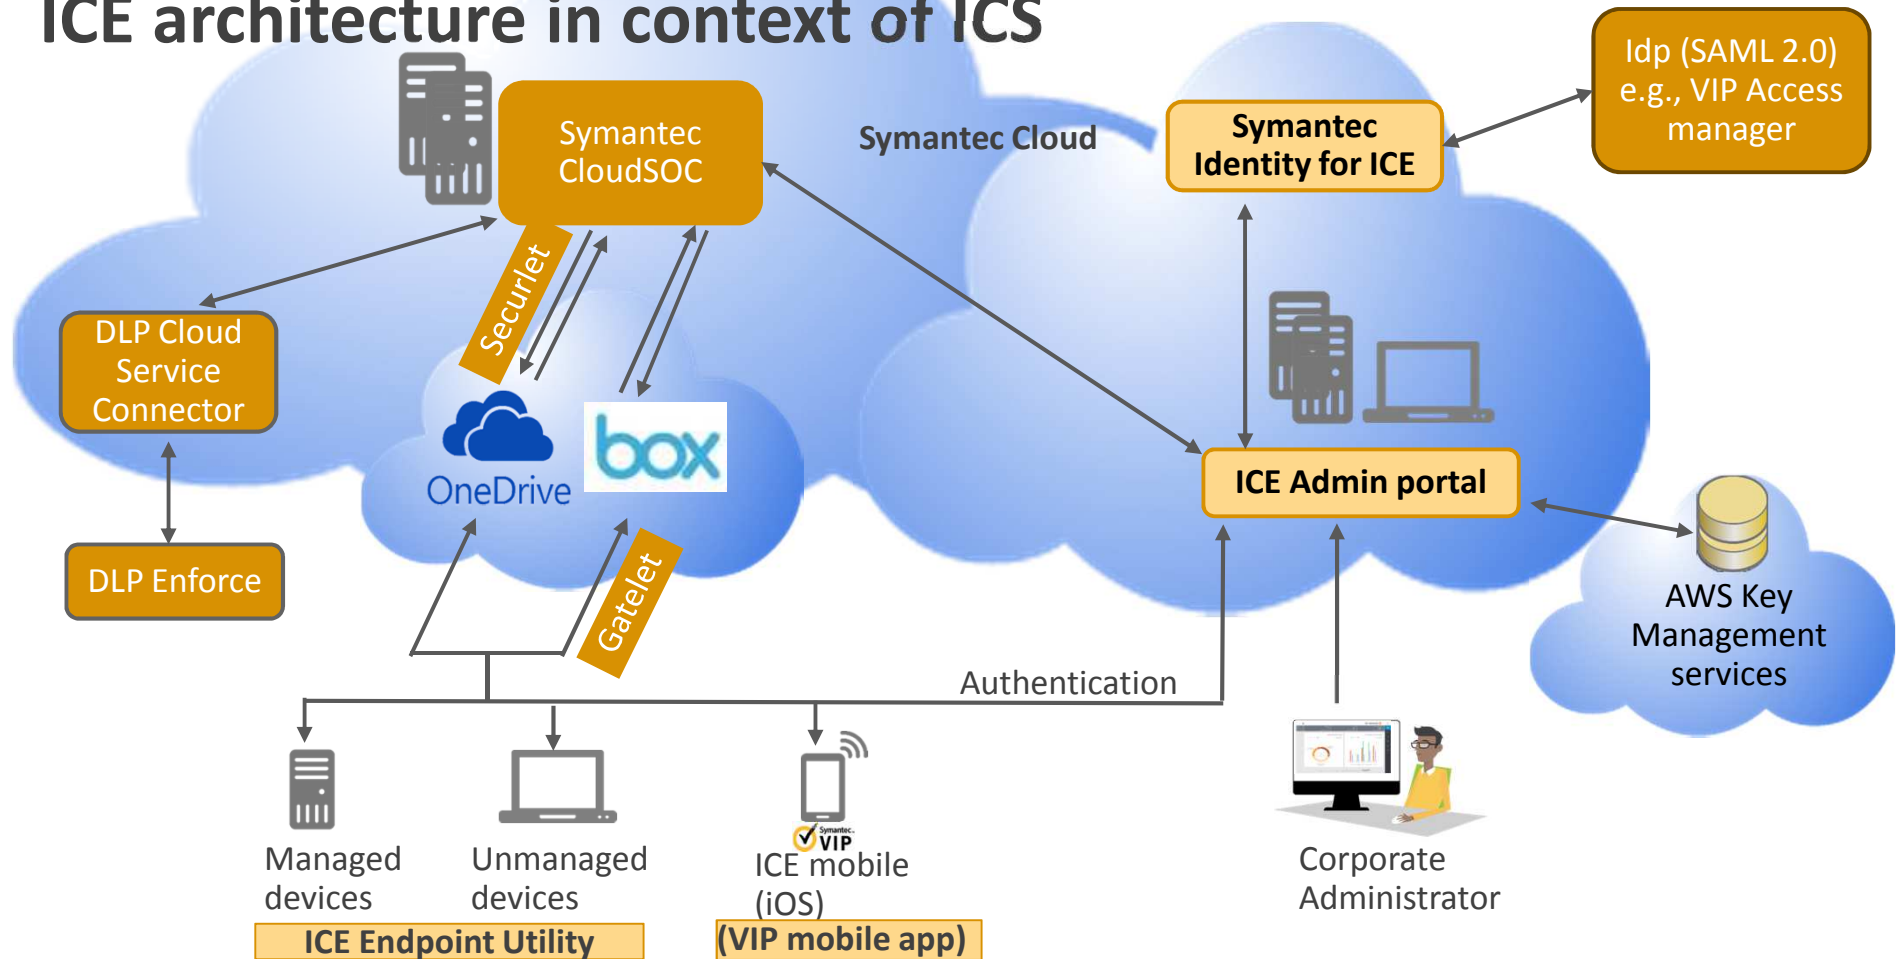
ICE architecture in context of ICS

Symantec CloudSOC

Symantec Cloud

Symantec Identity for ICE

Idp (SAML 2.0) e.g., VIP Access manager

DLP Cloud Service Connector

Securlet

OneDrive

box

DLP Enforce

ICE Admin portal

Gatelet

AWS Key Management services

Authentication

Symantec VIP

Managed devices

Unmanaged devices

ICE mobile (iOS)

Corporate Administrator

ICE Endpoint Utility

(VIP mobile app)